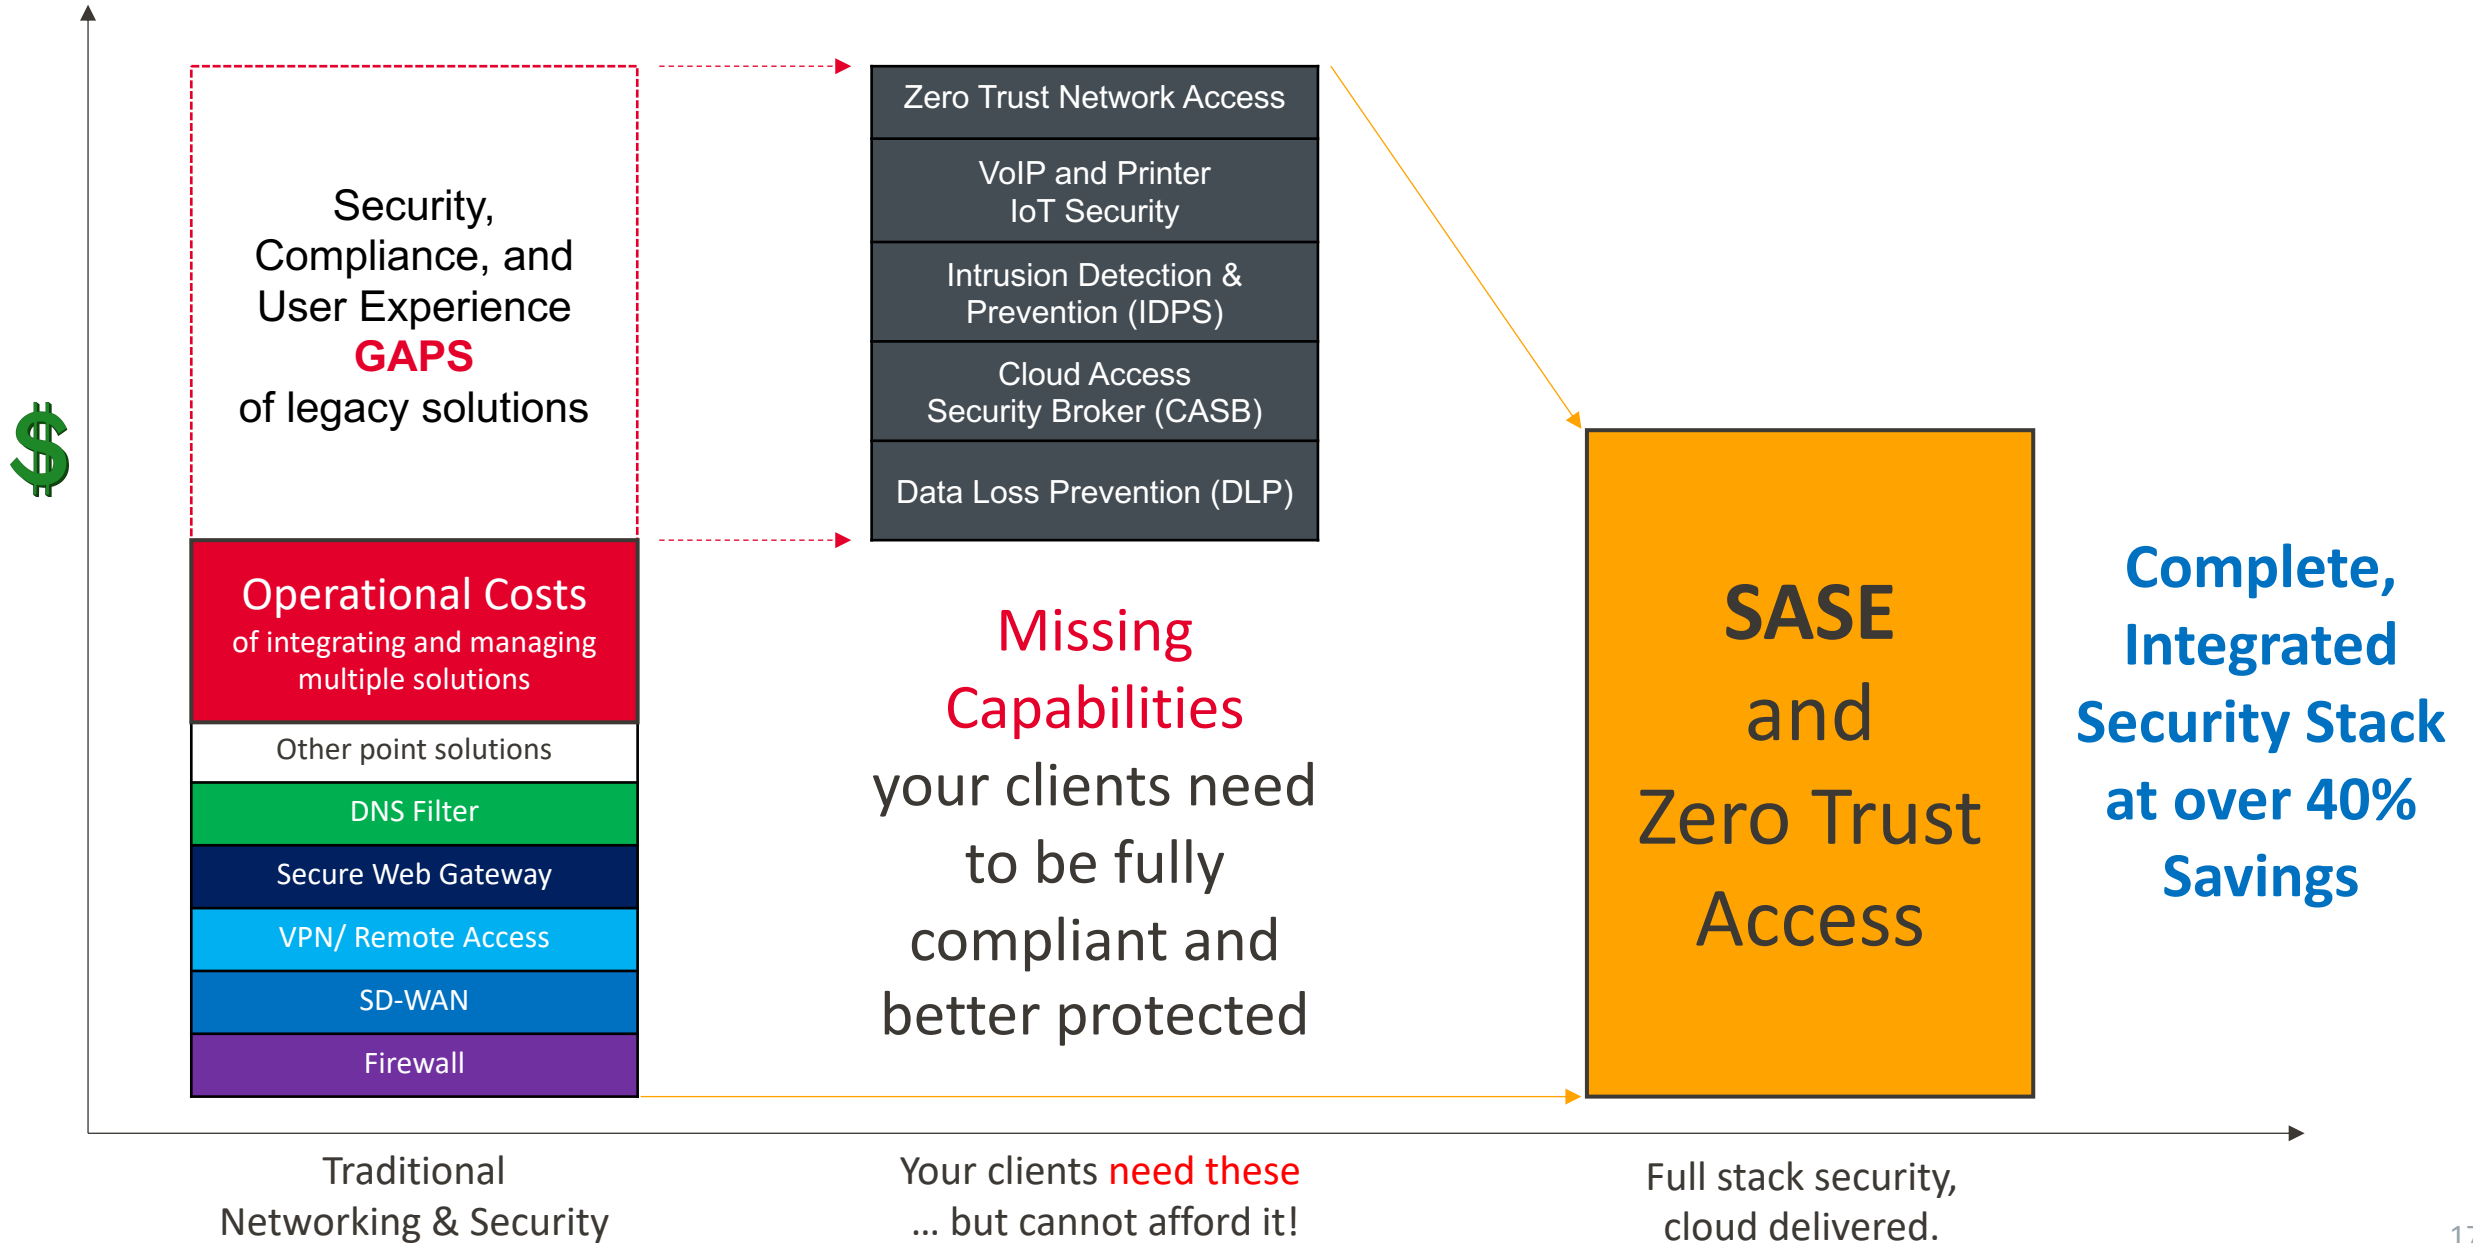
$

Security, Compliance, and User Experience GAPS of legacy solutions

Operational Costs
of integrating and managing multiple solutions

Other point solutions

DNS Filter

Secure Web Gateway

VPN/ Remote Access

SD-WAN

Firewall

Zero Trust Network Access

VoIP and Printer IoT Security

Intrusion Detection & Prevention (IDPS)

Cloud Access Security Broker (CASB)

Data Loss Prevention (DLP)

Missing Capabilities your clients need to be fully compliant and better protected

SASE and Zero Trust Access

Complete, Integrated Security Stack at over 40% Savings

Traditional Networking & Security

Your clients need these ... but cannot afford it!

Full stack security, cloud delivered.

17